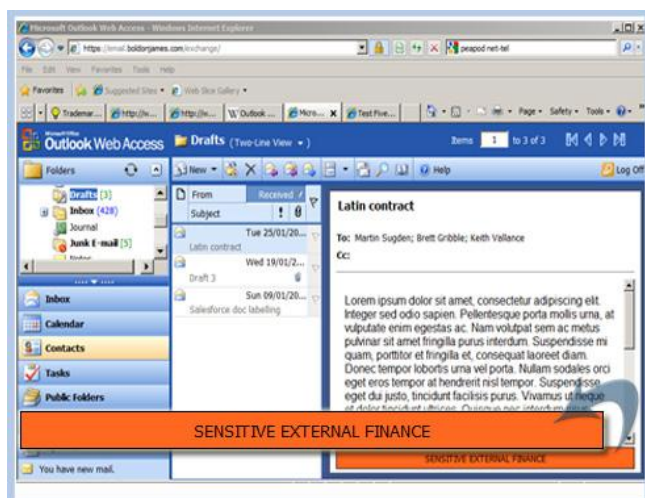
Microsoft Outlook Web Access - Windows Internet Explorer

https://email.boldonjames.com/exchange/

peapod net-tel

File Edit View Favorites Tools Help

Favorites Suggested Sites Web Slice Gallery

Trademar... http://w... http://w... Outlook ... Micro... Test Five...

Page Safety Tools

Outlook Web Access

Drafts (Two-Line View)

Items 1 to 3 of 3

Folders

Drafts [3]

Inbox (428)

Journal

Junk E-mail [5]

New

Help

Log Off

From

Received

Subject

Tue 25/01/20...

Latin contract

Wed 19/01/2...

Draft 3

Sun 09/01/20...

Salesforce doc labelling

Latin contract

To: Martin Sugden; Brett Gribble; Keith Vallance

Cc:

Lorem ipsum dolor sit amet, consectetur adipiscing elit. Integer sed odio sapien. Pellentesque porta mollis urna, at vulputate enim egestas ac. Nam volutpat sem ac metus pulvinar sit amet fringilla purus interdum. Suspendisse mi quam, porttitor et fringilla et, consequat laoreet diam. Donec tempor lobortis urna vel porta. Nullam sodales orci eget eros tempor at hendrerit nisl tempor. Suspendisse eget dui justo, tincidunt facilisis purus. Vivamus ut neque et dolor tincidunt ultrices. Quisque nec interdum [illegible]

Inbox

Calendar

Contacts

Tasks

Public Folders

SENSITIVE EXTERNAL FINANCE

SENSITIVE EXTERNAL FINANCE

You have new mail.